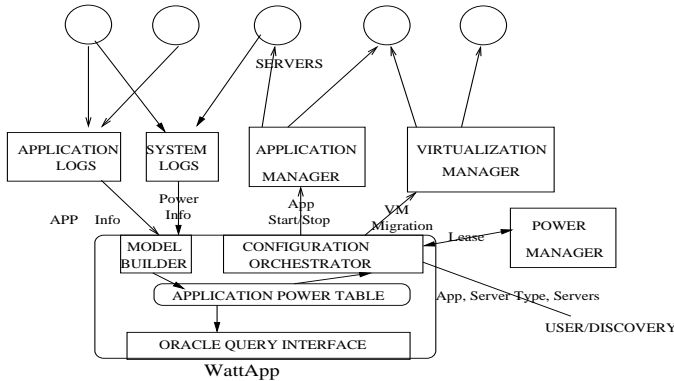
SERVERS

APPLICATION LOGS

SYSTEM LOGS

APPLICATION MANAGER

VIRTUALIZATION MANAGER

APP Info

Power Info

App Start/Stop

VM Migration

Lease

POWER MANAGER

MODEL BUILDER

CONFIGURATION ORCHESTRATOR

APPLICATION POWER TABLE

App, Server Type, Servers

USER/DISCOVERY

ORACLE QUERY INTERFACE

WattApp